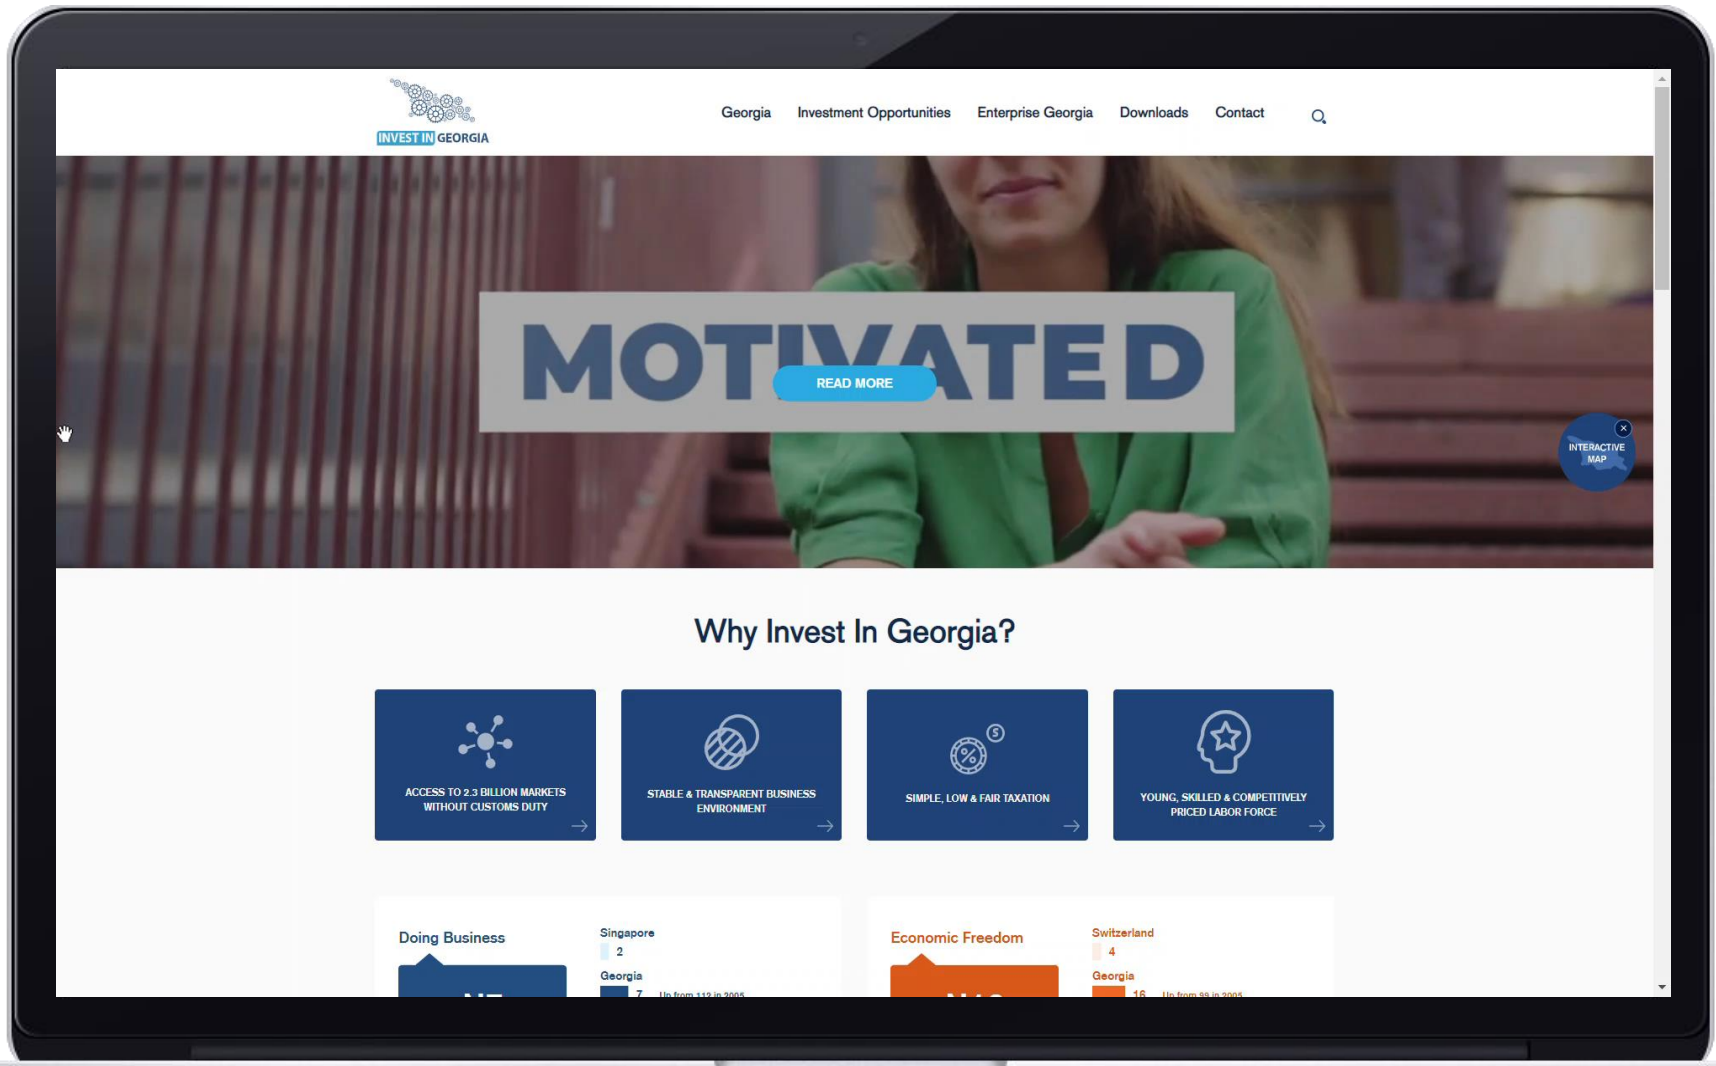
INVEST IN GEORGIA

Georgia Investment Opportunities Enterprise Georgia Downloads Contact

MOTIVATED

READ MORE

INTERACTIVE MAP

Why Invest In Georgia?

ACCESS TO 2.3 BILLION MARKETS WITHOUT CUSTOMS DUTY

STABLE & TRANSPARENT BUSINESS ENVIRONMENT

SIMPLE, LOW & FAIR TAXATION

YOUNG, SKILLED & COMPETITIVELY PRICED LABOR FORCE

Doing Business

Singapore
2
Georgia
7 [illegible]

Economic Freedom

Switzerland
4
Georgia
16 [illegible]